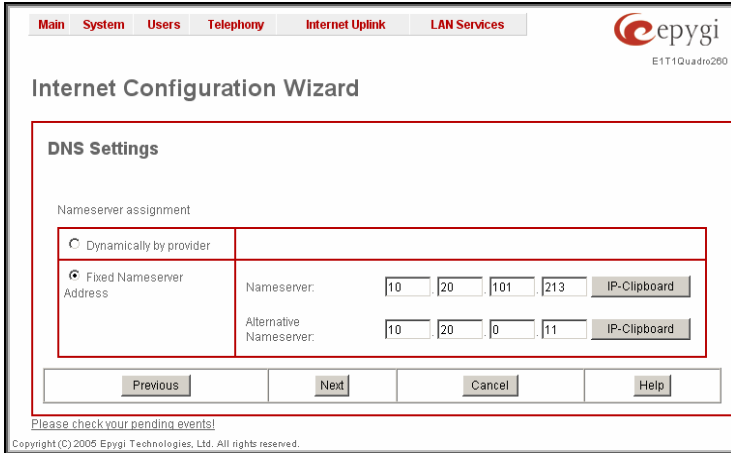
Main System Users Telephony Internet Uplink LAN Services

epygi
E1T1Quadro260

Internet Configuration Wizard

DNS Settings

Nameserver assignment

| | |
|---|---|
| Dynamically by provider | |
| Fixed Nameserver Address | Nameserver: 10 . 20 . 101 . 213 IP-Clipboard |
| | Alternative Nameserver: 10 . 20 . 0 . 11 IP-Clipboard |

Previous Next Cancel Help

Please check your pending events!

Copyright (C) 2005 Epygi Technologies, Ltd. All rights reserved.